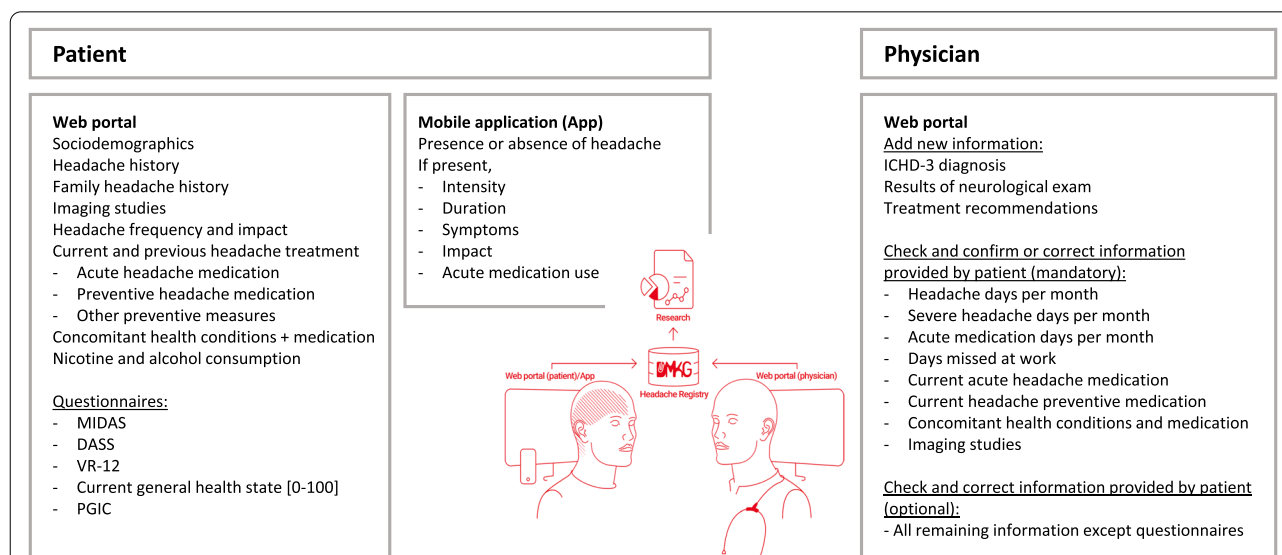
Patient

Web portal
Sociodemographics
Headache history
Family headache history
Imaging studies
Headache frequency and impact
Current and previous headache treatment
- Acute headache medication
- Preventive headache medication
- Other preventive measures
Concomitant health conditions + medication
Nicotine and alcohol consumption

Questionnaires:
- MIDAS
- DASS
- VR-12
- Current general health state [0-100]
- PGIC

Mobile application (App)
Presence or absence of headache
If present,
- Intensity
- Duration
- Symptoms
- Impact
- Acute medication use

Research

Web portal (patient)/App

DMKG
Headache Registry

Web portal (physician)

Physician

Web portal
Add new information:
ICHD-3 diagnosis
Results of neurological exam
Treatment recommendations

Check and confirm or correct information provided by patient (mandatory):
- Headache days per month
- Severe headache days per month
- Acute medication days per month
- Days missed at work
- Current acute headache medication
- Current headache preventive medication
- Concomitant health conditions and medication
- Imaging studies

Check and correct information provided by patient (optional):
- All remaining information except questionnaires